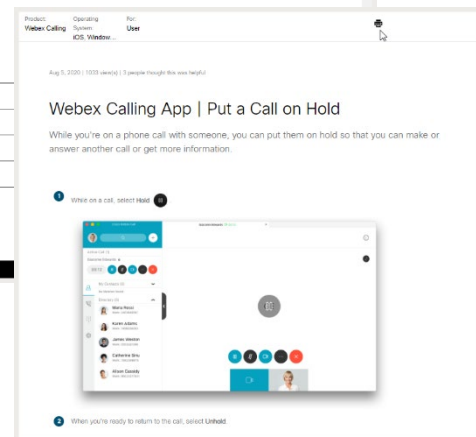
Product: Webex Calling
Operating System: iOS, Window...
For: User

Aug 5, 2020 | 1023 view(s) | 3 people thought this was helpful

Webex Calling App | Put a Call on Hold

While you're on a phone call with someone, you can put them on hold so that you can make or answer another call or get more information.

1 While on a call, select Hold.

Marie Rossi
Karen Adams
James Weston
Catherine Sinu
Alison Cassidy

2 When you're ready to return to the call, select Unhold.